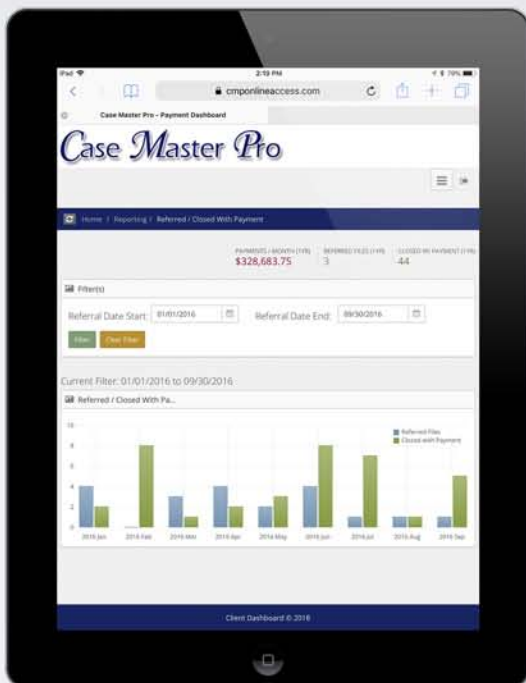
iPad 2:19 PM 79%

cmponlineaccess.com

Case Master Pro - Payment Dashboard

Case Master Pro

Home / Reporting / Referred / Closed With Payment

PAYMENTS / MONTH (YR) $328,683.75

REFERRED FILES (YR) 3

CLOSED W/ PAYMENT (YR) 44

Filter(s)

Referral Date Start: 01/01/2016

Referral Date End: 09/30/2016

Filter Clear Filter

Current Filter: 01/01/2016 to 09/30/2016

Referred / Closed With Pa...

Referred Files
Closed with Payment

10
8
6
4
2
0

2016 Jan 2016 Feb 2016 Mar 2016 Apr 2016 May 2016 Jun 2016 Jul 2016 Aug 2016 Sep

Client Dashboard © 2016